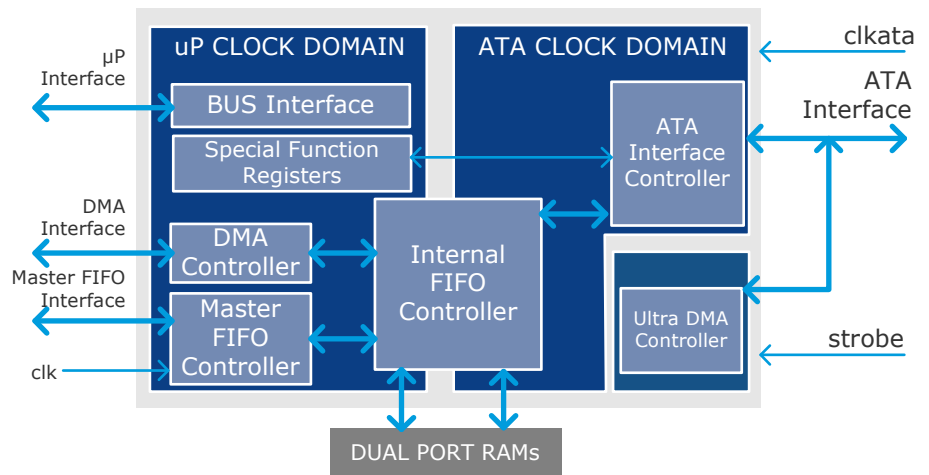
μP Interface

uP CLOCK DOMAIN

BUS Interface

Special Function Registers

DMA Interface

DMA Controller

Master FIFO Interface

Master FIFO Controller

clk

Internal FIFO Controller

ATA CLOCK DOMAIN

ATA Interface Controller

Ultra DMA Controller

clkata

ATA Interface

strobe

DUAL PORT RAMs